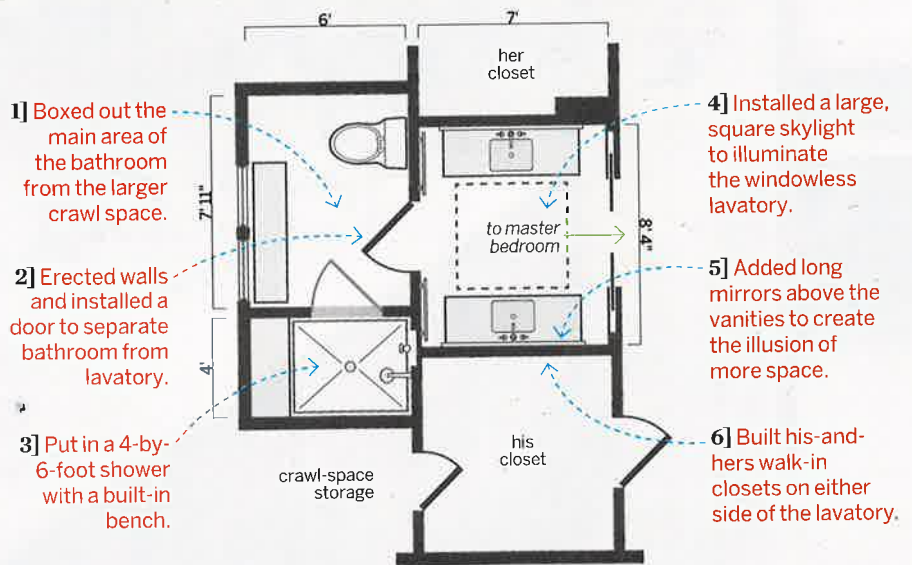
6'

7'

her closet

1] Boxed out the main area of the bathroom from the larger crawl space.

7' 11"

4] Installed a large, square skylight to illuminate the windowless lavatory.

to master bedroom

8' 4"

2] Erected walls and installed a door to separate bathroom from lavatory.

5] Added long mirrors above the vanities to create the illusion of more space.

4'

3] Put in a 4-by-6-foot shower with a built-in bench.

his closet

crawl-space storage

6] Built his-and-hers walk-in closets on either side of the lavatory.